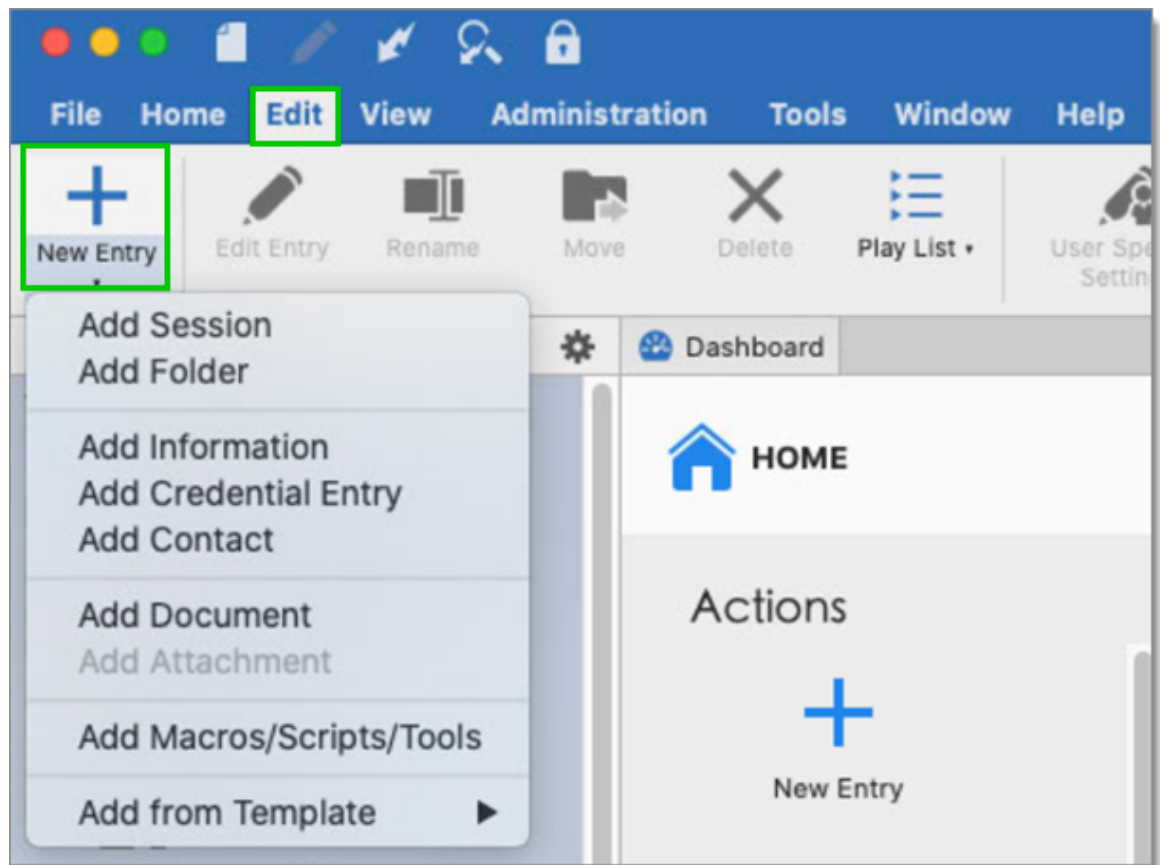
File Home Edit View Administration Tools Window Help

New Entry
Edit Entry
Rename
Move
Delete
Play List
User Spe
Settin

Add Session
Add Folder

Add Information
Add Credential Entry
Add Contact

Add Document
Add Attachment

Add Macros/Scripts/Tools

Add from Template

Dashboard

HOME

Actions

New Entry